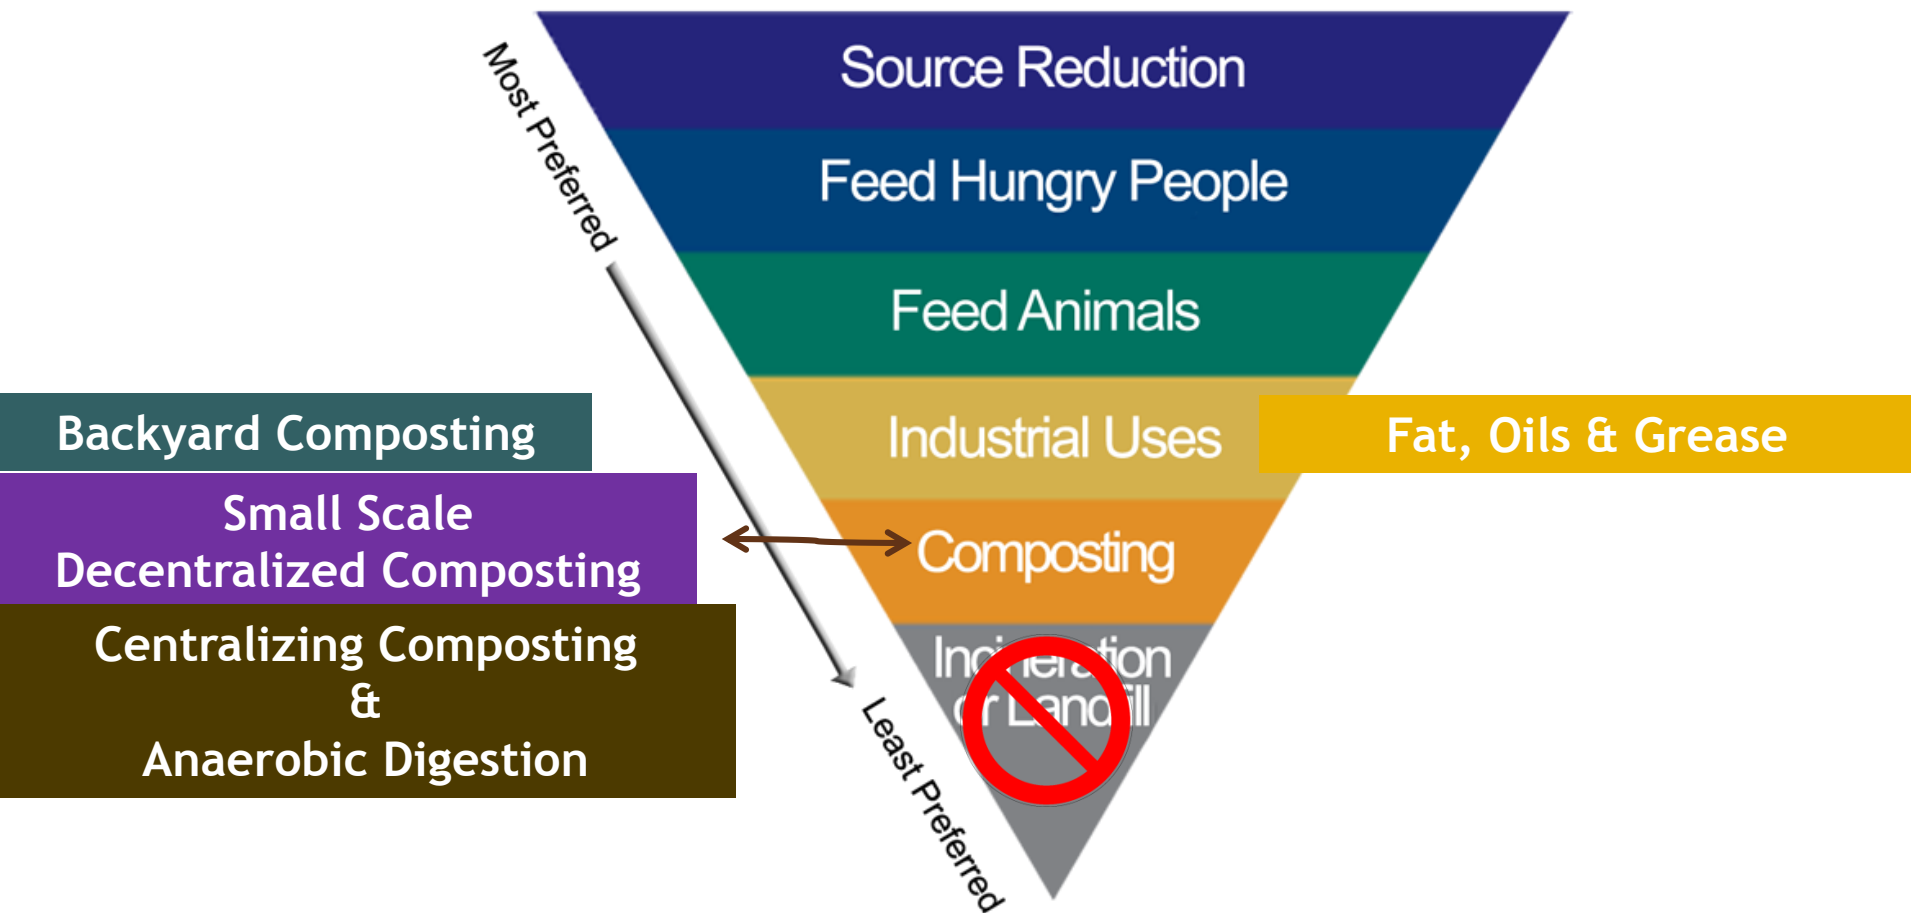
Most Preferred

Source Reduction

Feed Hungry People

Feed Animals

Industrial Uses

Composting

Inc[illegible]ion
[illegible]r Land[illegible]ll

Least Preferred

Backyard Composting

Small Scale
Decentralized Composting

Centralizing Composting
&
Anaerobic Digestion

Fat, Oils & Grease